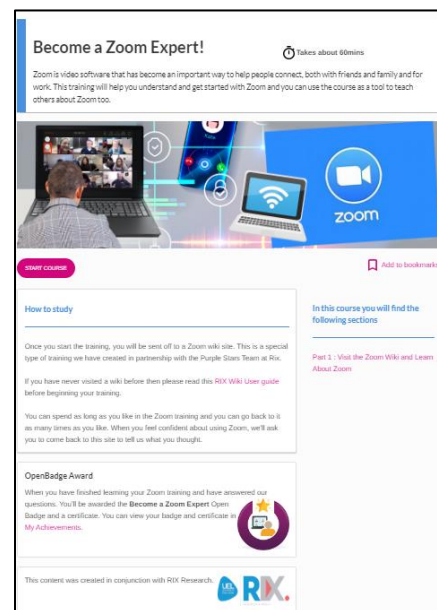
Become a Zoom Expert!

Takes about 60mins

Zoom is video software that has become an important way to help people connect, both with friends and family and for work. This training will help you understand and get started with Zoom and you can use the course as a tool to teach others about Zoom too.

zoom

START COURSE

Add to bookmarks

How to study

Once you start the training, you will be sent off to a Zoom wiki site. This is a special type of training we have created in partnership with the Purple Stars Team at Rix.

If you have never visited a wiki before then please read this RIX Wiki User guide before beginning your training.

You can spend as long as you like in the Zoom training and you can go back to it as many times as you like. When you feel confident about using Zoom, we'll ask you to come back to this site to tell us what you thought.

OpenBadge Award

When you have finished learning your Zoom training and have answered our questions. You'll be awarded the Become a Zoom Expert Open Badge and a certificate. You can view your badge and certificate in My Achievements.

This content was created in conjunction with RIX Research.

RIX.

In this course you will find the following sections

Part 1 : Visit the Zoom Wiki and Learn About Zoom